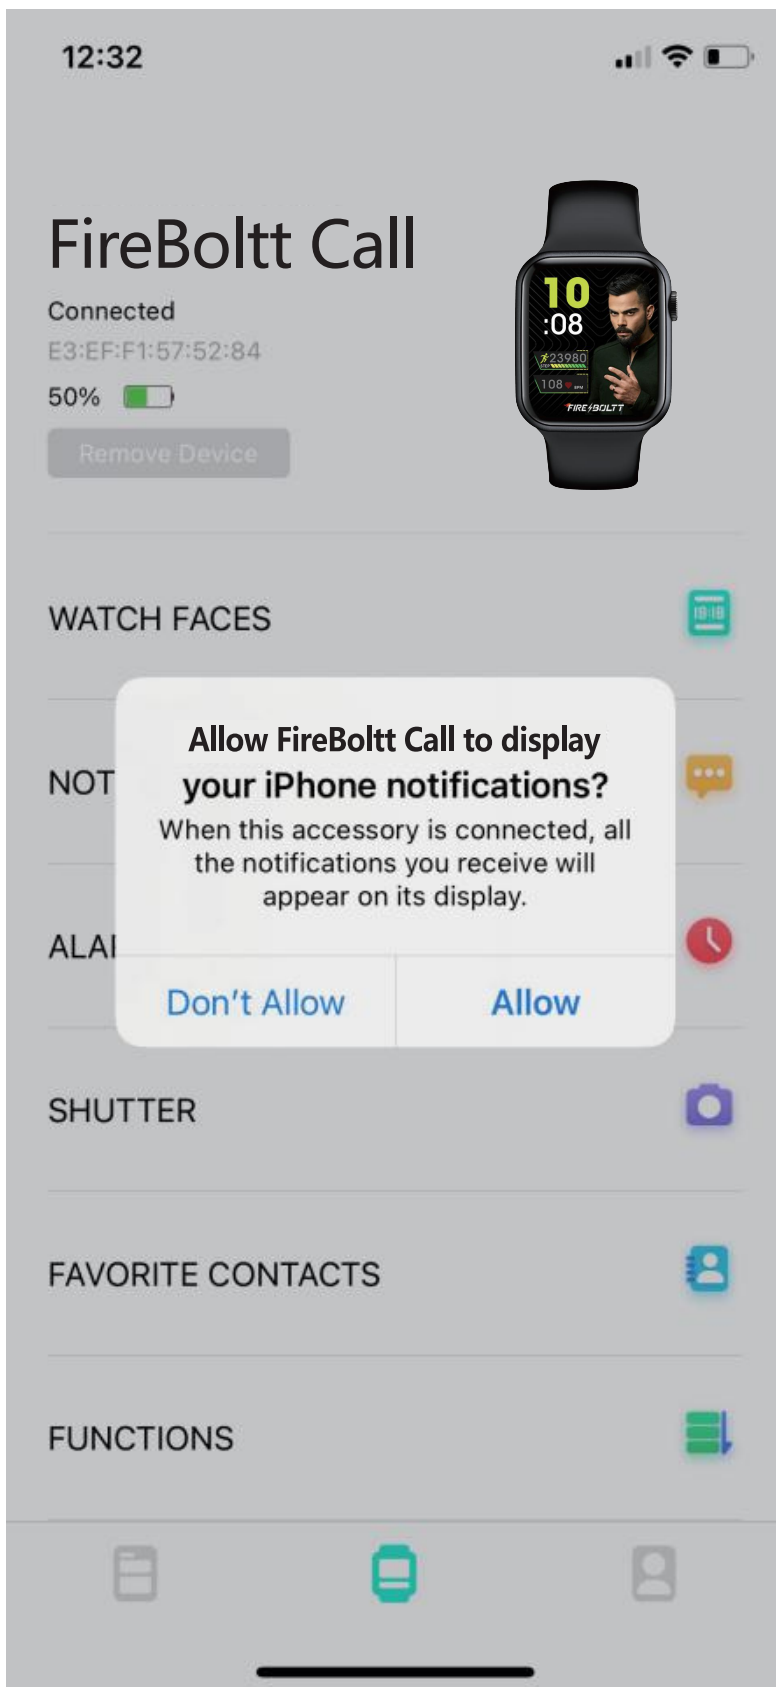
12:32

FireBoltt Call

Connected

E3:EF:F1:57:52:84

50%

Remove Device

10
:08
23980
108
FIRE BOLTT

WATCH FACES

NOT

ALA

Allow FireBoltt Call to display your iPhone notifications?

When this accessory is connected, all the notifications you receive will appear on its display.

Don't Allow

Allow

SHUTTER

FAVORITE CONTACTS

FUNCTIONS